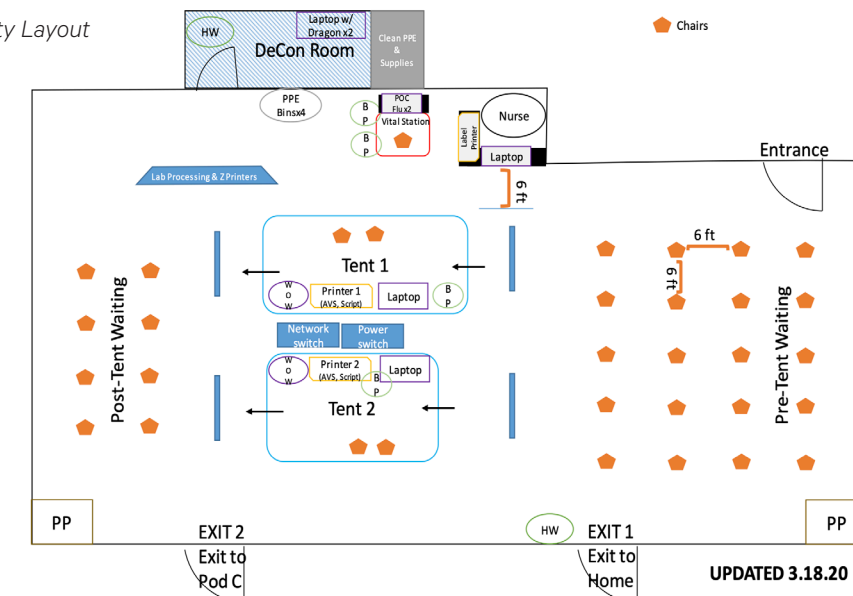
ty Layout

HW
Laptop w/ Dragon x2
DeCon Room
Clean PPE & Supplies
Chairs

PPE Binsx4
B P
B P
POC Flu x2
Vital Station
Label Printer
Nurse
Laptop
Entrance
Lab Processing & Z Printers
6 ft

Tent 1
W O W
Printer 1 (AVS, Script)
Laptop
B P
6 ft
6 ft
Network switch
Power switch
W O W
Printer 2 (AVS, Script)
B P
Laptop
Tent 2

Post-Tent Waiting
Pre-Tent Waiting

PP
EXIT 2
Exit to Pod C
HW
EXIT 1
Exit to Home
PP
UPDATED 3.18.20